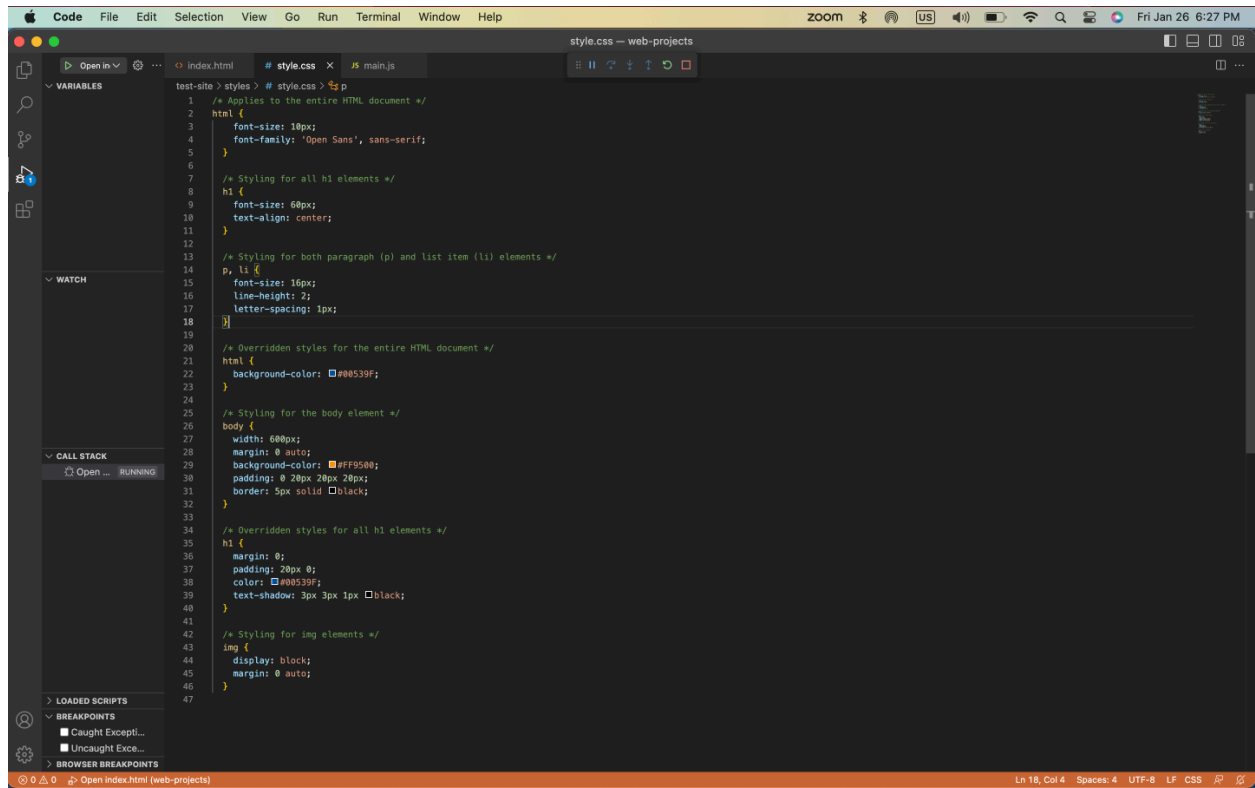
Code File Edit Selection View Go Run Terminal Window Help

zoom US Fri Jan 26 6:27 PM

style.css — web-projects

Open in ⚙ ··· index.html # style.css × JS main.js

VARIABLES

test-site > styles > # style.css > p

```
1 /* Applies to the entire HTML document */
2 html {
3   font-size: 10px;
4   font-family: 'Open Sans', sans-serif;
5 }
6
7 /* Styling for all h1 elements */
8 h1 {
9   font-size: 60px;
10  text-align: center;
11 }
12
13 /* Styling for both paragraph (p) and list item (li) elements */
14 p, li {
15   font-size: 16px;
16   line-height: 2;
17   letter-spacing: 1px;
18 }
19
20 /* Overridden styles for the entire HTML document */
21 html {
22   background-color: #00539F;
23 }
24
25 /* Styling for the body element */
26 body {
27   width: 600px;
28   margin: 0 auto;
29   background-color: #FF9500;
30   padding: 0 20px 20px 20px;
31   border: 5px solid black;
32 }
33
34 /* Overridden styles for all h1 elements */
35 h1 {
36   margin: 0;
37   padding: 20px 0;
38   color: #00539F;
39   text-shadow: 3px 3px 1px black;
40 }
41
42 /* Styling for img elements */
43 img {
44   display: block;
45   margin: 0 auto;
46 }
47
```

WATCH

CALL STACK
Open ... RUNNING

LOADED SCRIPTS
BREAKPOINTS
Caught Excepti...
Uncaught Exce...
BROWSER BREAKPOINTS

⊗ 0 ⚠ 0 Open index.html (web-projects)

Ln 18, Col 4 Spaces: 4 UTF-8 LF CSS